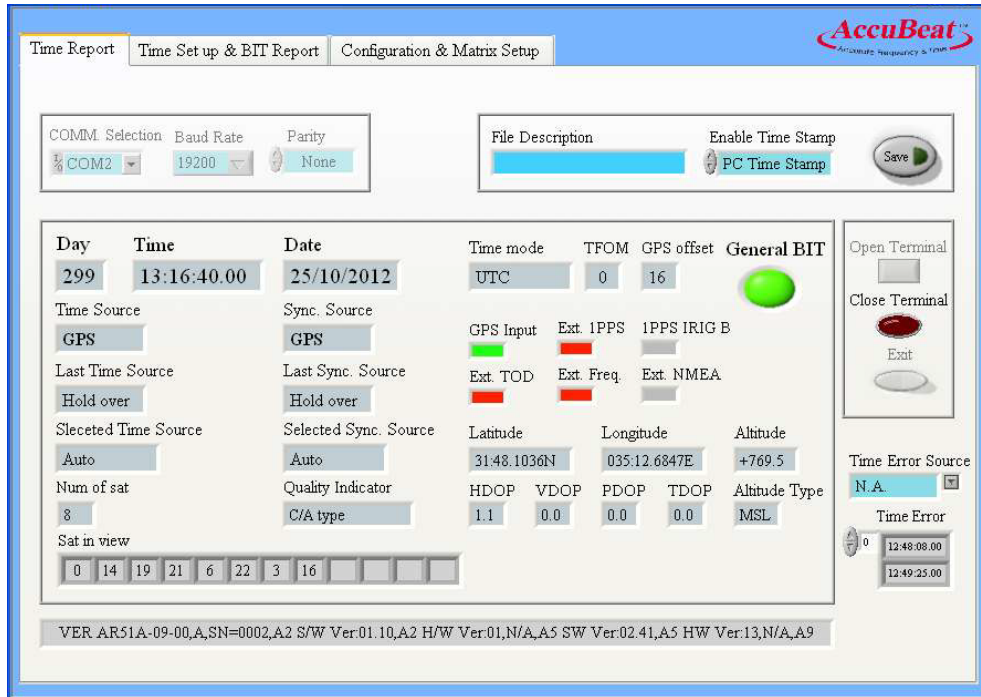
Time Report | Time Set up & BIT Report | Configuration & Matrix Setup

AccuBeat™
Accurate frequency & time

COMM. Selection
COM2
Baud Rate
19200
Parity
None

File Description
Enable Time Stamp
PC Time Stamp
Save

Day
299
Time
13:16:40.00
Date
25/10/2012

Time Source
GPS
Sync. Source
GPS

Last Time Source
Hold over
Last Sync. Source
Hold over

Sleceted Time Source
Auto
Selected Sync. Source
Auto

Num of sat
8
Quality Indicator
C/A type

Sat in view
| 0 | 14 | 19 | 21 | 6 | 22 | 3 | 16 | | | | |
|---|---|---|---|---|---|---|---|---|---|---|---|

Time mode
UTC
TFOM
0
GPS offset
16
General BIT

GPS Input
Ext. 1PPS
1PPS IRIG B
Ext. TOD
Ext. Freq.
Ext. NMEA

Latitude
31:48.1036N
Longitude
035:12.6847E
Altitude
+769.5

HDOP
1.1
VDOP
0.0
PDOP
0.0
TDOP
0.0
Altitude Type
MSL

Open Terminal
Close Terminal
Exit

Time Error Source
N.A.
Time Error
0
12:48:08.00
12:49:25.00

VER AR51A-09-00,A,SN=0002,A2 S/W Ver:01.10,A2 H/W Ver:01,N/A,A5 SW Ver:02.41,A5 HW Ver:13,N/A,A9